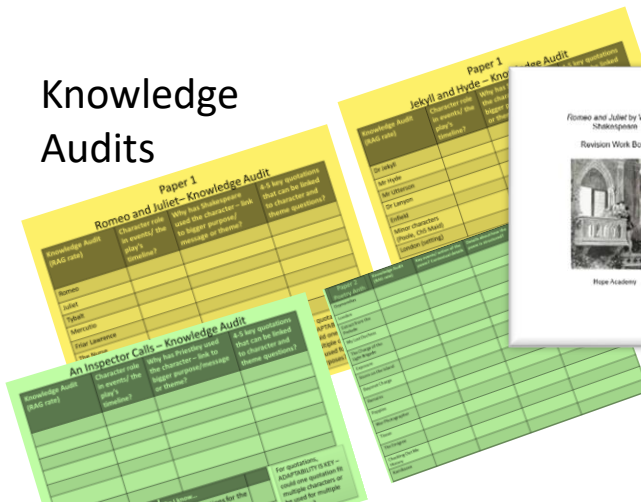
Knowledge Audits

Paper 1
Romeo and Juliet– Knowledge Audit

| Knowledge Audit (RAG rate) | Character role in events/ the play's timeline? | Why has Shakespeare used the character – link to bigger purpose/ message or theme? | 4-5 key quotations that can be linked to character and theme questions? |
|---|---|---|---|
| Romeo | | | |
| Juliet | | | |
| Tybalt | | | |
| Mercutio | | | |
| Friar Lawrence | | | |
| The Nurse | | | |

Paper 1
Jekyll and Hyde – Knowledge Audit

| Knowledge Audit (RAG rate) | Character role in events/ the play's timeline? | Why has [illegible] the character – link to bigger purpose/ message or theme? | 4-5 key quotations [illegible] |
|---|---|---|---|
| Dr Jekyll | | | |
| Mr Hyde | | | |
| Mr Utterson | | | |
| Dr Lanyon | | | |
| Enfield | | | |
| Minor characters (Poole, Carew, Maid) | | | |
| London (setting) | | | |

Romeo and Juliet by William Shakespeare
Revision Work Book
Hope Academy

An Inspector Calls – Knowledge Audit

| Knowledge Audit (RAG rate) | Character role in events/ the play's timeline? | Why has Priestley used the character – link to bigger purpose/message or theme? | 4-5 key quotations that can be linked to character and theme questions? |
|---|---|---|---|
| | | | |

For quotations, ADAPTABILITY IS KEY – could one quotation fit multiple characters or be used for multiple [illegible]

Paper 2
Priestley Audit

| Knowledge Audit (RAG rate) | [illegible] | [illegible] |
|---|---|---|
| Gender | | |
| Generational Divide | | |
| Responsibility | | |
| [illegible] | | |
| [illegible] | | |
| Socialism | | |
| Political Change | | |
| Social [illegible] | | |
| Priestley | | |
| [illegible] | | |
| Time | | |
| Challenges | | |
| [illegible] | | |